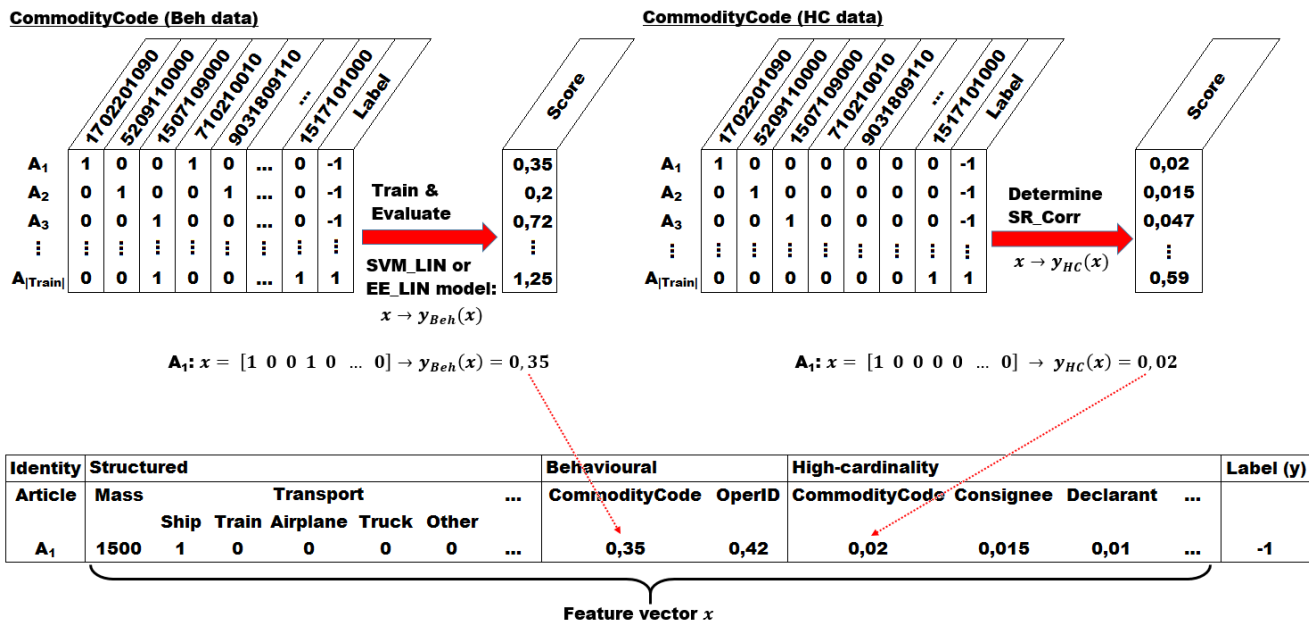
CommodityCode (Beh data)

| | 1702201090 | 5209110000 | 1507109000 | 7102100010 | 9031809110 | ... | 1517101000 | Label |
|---|---|---|---|---|---|---|---|---|
| $A_1$ | 1 | 0 | 0 | 1 | 0 | ... | 0 | -1 |
| $A_2$ | 0 | 1 | 0 | 0 | 1 | ... | 0 | -1 |
| $A_3$ | 0 | 0 | 1 | 0 | 0 | ... | 0 | -1 |
| ⋮ | ⋮ | ⋮ | ⋮ | ⋮ | ⋮ | ... | ⋮ | ⋮ |
| $A_{|Train|}$ | 0 | 0 | 1 | 0 | 0 | ... | 1 | 1 |

Train & Evaluate

SVM_LIN or EE_LIN model: $x \rightarrow y_{Beh}(x)$

| Score |
|---|
| 0,35 |
| 0,2 |
| 0,72 |
| ⋮ |
| 1,25 |

$A_1$: $x = [1\ 0\ 0\ 1\ 0\ \dots\ 0] \rightarrow y_{Beh}(x) = 0,35$

CommodityCode (HC data)

| | 1702201090 | 5209110000 | 1507109000 | 7102100010 | 9031809110 | ... | 1517101000 | Label |
|---|---|---|---|---|---|---|---|---|
| $A_1$ | 1 | 0 | 0 | 0 | 0 | 0 | 0 | -1 |
| $A_2$ | 0 | 1 | 0 | 0 | 0 | 0 | 0 | -1 |
| $A_3$ | 0 | 0 | 1 | 0 | 0 | 0 | 0 | -1 |
| ⋮ | ⋮ | ⋮ | ⋮ | ⋮ | ⋮ | ⋮ | ⋮ | ⋮ |
| $A_{|Train|}$ | 0 | 0 | 0 | 0 | 0 | 0 | 1 | 1 |

Determine SR_Corr

$x \rightarrow y_{HC}(x)$

| Score |
|---|
| 0,02 |
| 0,015 |
| 0,047 |
| ⋮ |
| 0,59 |

$A_1$: $x = [1\ 0\ 0\ 0\ 0\ \dots\ 0] \rightarrow y_{HC}(x) = 0,02$

| Identity | Structured | | | | | | | Behavioural | | High-cardinality | | | | Label (y) |
|---|---|---|---|---|---|---|---|---|---|---|---|---|---|---|
| Article | Mass | Transport | | | | | ... | CommodityCode | OperID | CommodityCode | Consignee | Declarant | ... | |
| | | Ship | Train | Airplane | Truck | Other | | | | | | | | |
| $A_1$ | 1500 | 1 | 0 | 0 | 0 | 0 | ... | 0,35 | 0,42 | 0,02 | 0,015 | 0,01 | ... | -1 |

Feature vector $x$